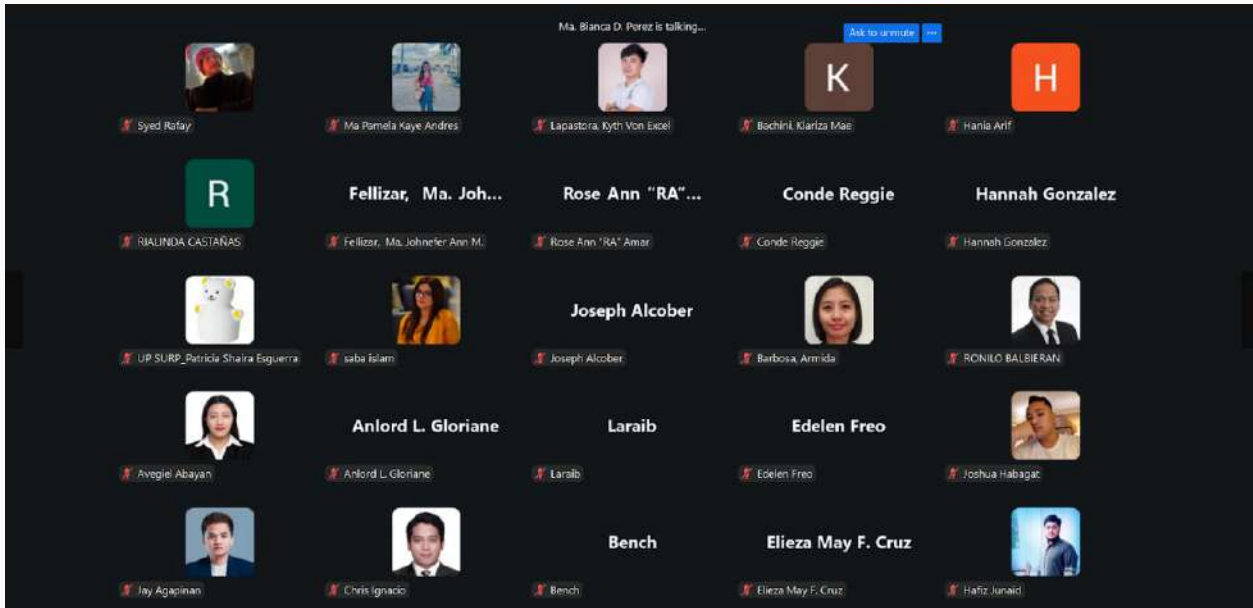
Ma. Bianca D. Perez is talking...

Ask to unmute ···

K

H

Syed Rafay

Ma Pamela Kaye Andres

Lapastora, Kyth Von Excel

Bachini, Klariza Mae

Hania Arif

R

Fellizar, Ma. Joh...

Rose Ann "RA"...

Conde Reggie

Hannah Gonzalez

RIALINDA CASTAÑAS

Fellizar, Ma. Johnefer Ann M.

Rose Ann "RA" Amar

Conde Reggie

Hannah Gonzalez

Joseph Alcober

UP SURP_Patricia Shaira Esguerra

saba islam

Joseph Alcober

Barbosa, Armida

RONILO BALBIERAN

Anlord L. Gloriane

Laraib

Edelen Freo

Avegiel Abayan

Anlord L Gloriane

Laraib

Edelen Freo

Joshua Habagat

Bench

Elieza May F. Cruz

Jay Agapinan

Chris Ignacio

Bench

Elieza May F. Cruz

Hafiz Junaid